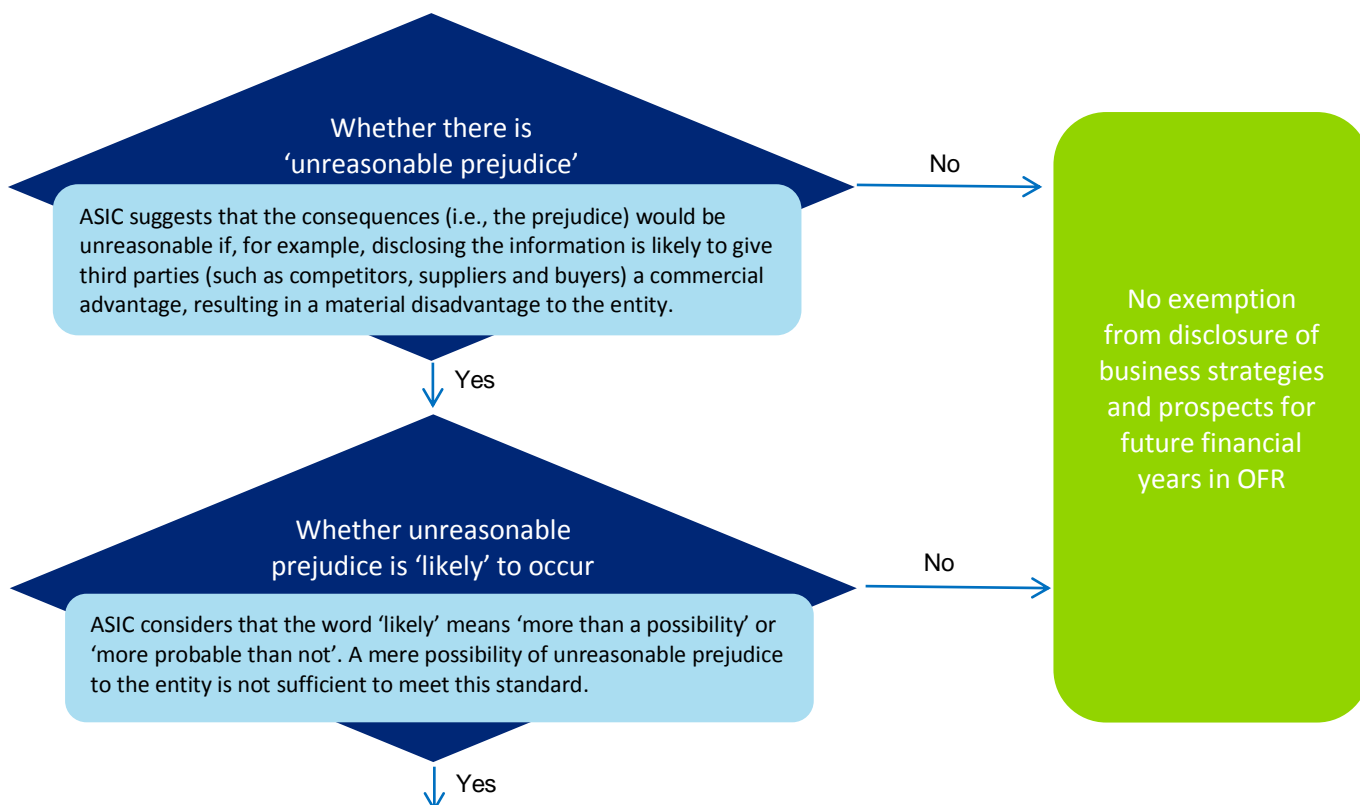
Whether there is 'unreasonable prejudice'

ASIC suggests that the consequences (i.e., the prejudice) would be unreasonable if, for example, disclosing the information is likely to give third parties (such as competitors, suppliers and buyers) a commercial advantage, resulting in a material disadvantage to the entity.

No

Yes

No exemption from disclosure of business strategies and prospects for future financial years in OFR

Whether unreasonable prejudice is 'likely' to occur

ASIC considers that the word 'likely' means 'more than a possibility' or 'more probable than not'. A mere possibility of unreasonable prejudice to the entity is not sufficient to meet this standard.

No

Yes